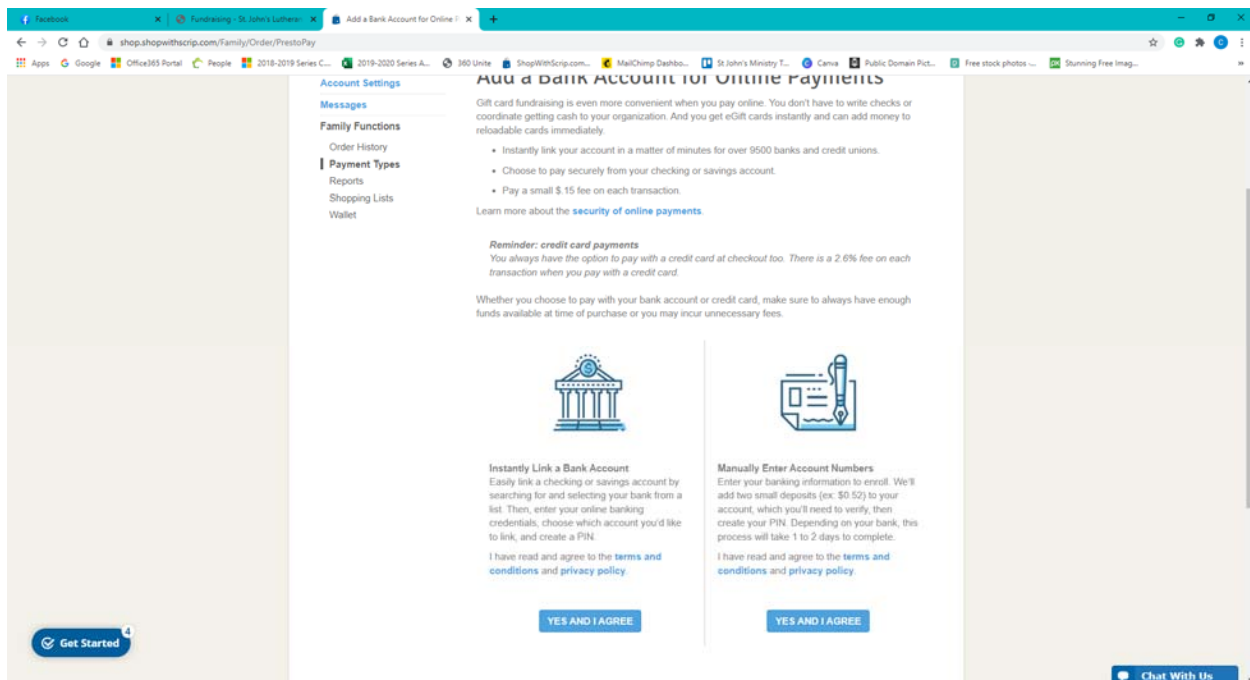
Facebook
Fundraising - St. John's Lutheran
Add a Bank Account for Online P
shop.shopwithscrip.com/Family/Order/PrestoPay
Apps Google Office365 Portal People 2018-2019 Series C... 2019-2020 Series A... 360 Unite ShopWithScrip.com... MailChimp Dashbo... St John's Ministry T... Canva Public Domain Pict... Free stock photos -... Stunning Free Imag...

Account Settings
Messages
Family Functions
Order History
Payment Types
Reports
Shopping Lists
Wallet

Add a Bank Account for Online Payments

Gift card fundraising is even more convenient when you pay online. You don't have to write checks or coordinate getting cash to your organization. And you get eGift cards instantly and can add money to reloadable cards immediately.

- Instantly link your account in a matter of minutes for over 9500 banks and credit unions.
- Choose to pay securely from your checking or savings account.
- Pay a small $.15 fee on each transaction.

Learn more about the security of online payments.

Reminder: credit card payments
You always have the option to pay with a credit card at checkout too. There is a 2.6% fee on each transaction when you pay with a credit card.

Whether you choose to pay with your bank account or credit card, make sure to always have enough funds available at time of purchase or you may incur unnecessary fees.

Instantly Link a Bank Account
Easily link a checking or savings account by searching for and selecting your bank from a list. Then, enter your online banking credentials, choose which account you'd like to link, and create a PIN.

I have read and agree to the terms and conditions and privacy policy.

YES AND I AGREE

Manually Enter Account Numbers
Enter your banking information to enroll. We'll add two small deposits (ex: $0.52) to your account, which you'll need to verify, then create your PIN. Depending on your bank, this process will take 1 to 2 days to complete.

I have read and agree to the terms and conditions and privacy policy.

YES AND I AGREE

Get Started 4

Chat With Us